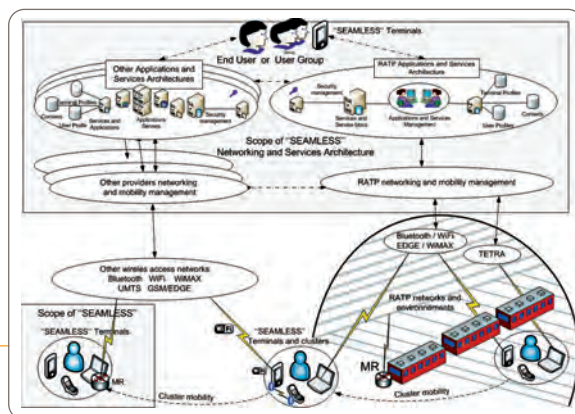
"SEAMLESS" Terminals

End User or User Group

Other Applications and Services Architectures

Contexts

Terminal Profiles

User Profile

Services and Applications

Applications Servers

Security management

RATP Applications and Services Architecture

Security management

Services and Service Ident

Applications and Services Management

Terminal Profiles

User Profiles

Contexts

Scope of "SEAMLESS" Networking and Services Architecture

Other providers networking and mobility management

RATP networking and mobility management

Bluetooth / WiFi EDGE / WiMAX

TETRA

Other wireless access networks Bluetooth WiFi WiMAX UMTS GSM/EDGE

RATP networks and environments

Scope of "SEAMLESS"

"SEAMLESS" Terminals

MR

"SEAMLESS" Terminals and clusters

MR

Cluster mobility

Cluster mobility